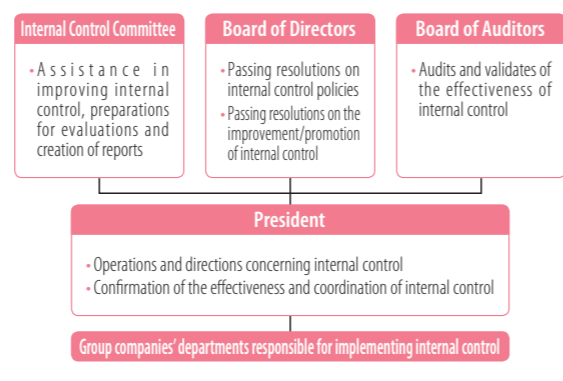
Internal Control Committee

・Assistance in improving internal control, preparations for evaluations and creation of reports

Board of Directors

・Passing resolutions on internal control policies
・Passing resolutions on the improvement/promotion of internal control

Board of Auditors

・Audits and validates of the effectiveness of internal control

President

・Operations and directions concerning internal control
・Confirmation of the effectiveness and coordination of internal control

Group companies' departments responsible for implementing internal control